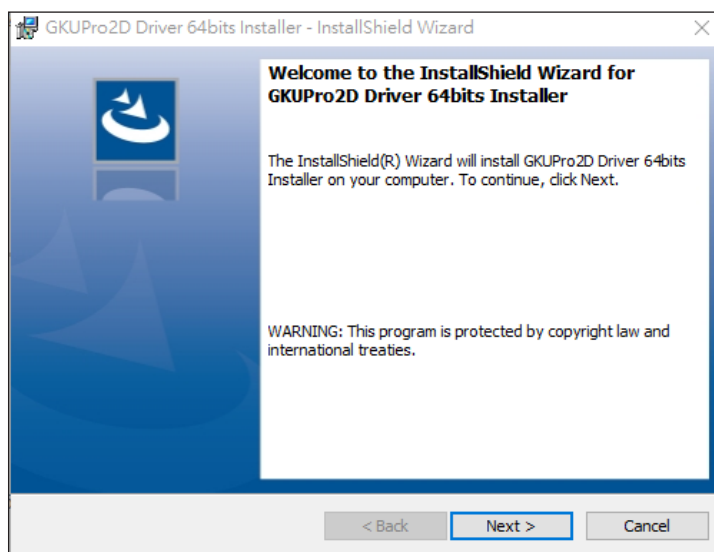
GKUPro2D Driver 64bits Installer - InstallShield Wizard

Welcome to the InstallShield Wizard for GKUPro2D Driver 64bits Installer

The InstallShield(R) Wizard will install GKUPro2D Driver 64bits Installer on your computer. To continue, click Next.

WARNING: This program is protected by copyright law and international treaties.

< Back
Next >
Cancel